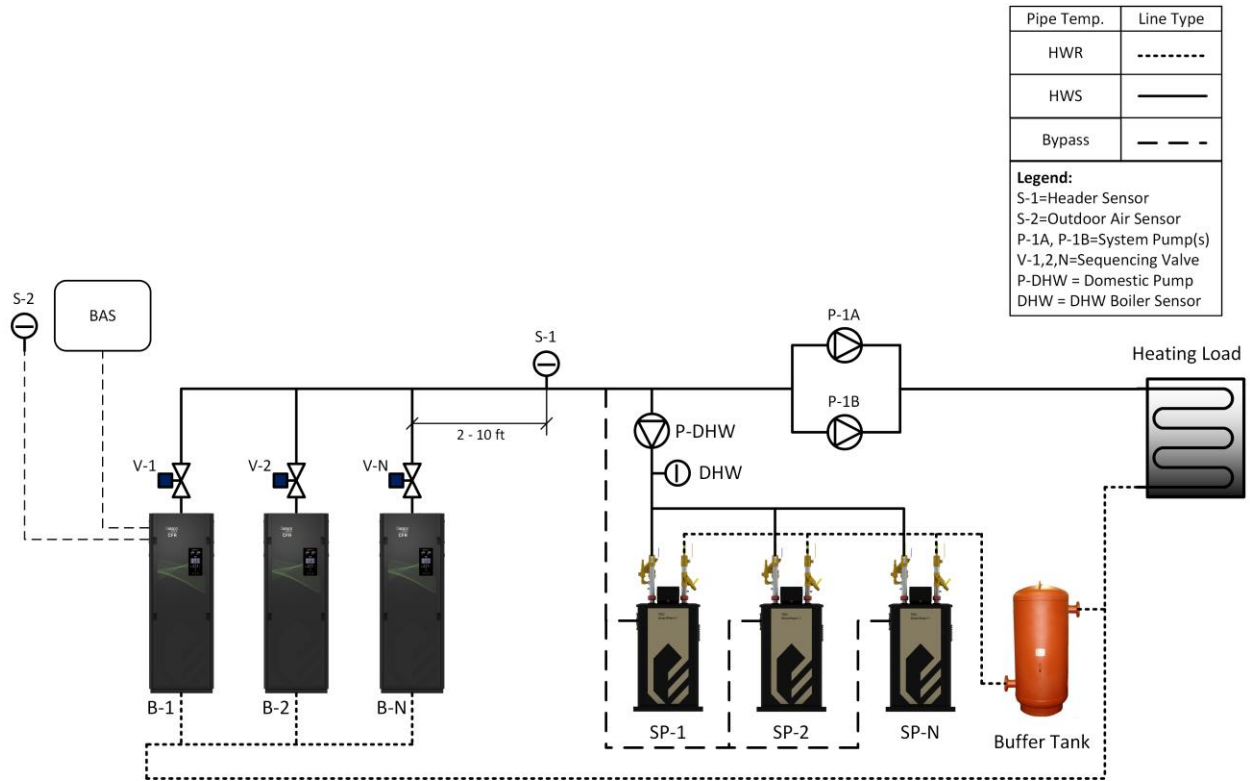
| Pipe Temp. | Line Type |
|---|---|
| HWR | --------- |
| HWS | ——— |
| Bypass | — — — |

**Legend:**
S-1=Header Sensor
S-2=Outdoor Air Sensor
P-1A, P-1B=System Pump(s)
V-1,2,N=Sequencing Valve
P-DHW = Domestic Pump
DHW = DHW Boiler Sensor

S-2
BAS
S-1
P-1A
P-1B
Heating Load
2 - 10 ft
P-DHW
DHW
V-1
V-2
V-N
CFR
CFR
CFR
B-1
B-2
B-N
SP-1
SP-2
SP-N
Buffer Tank